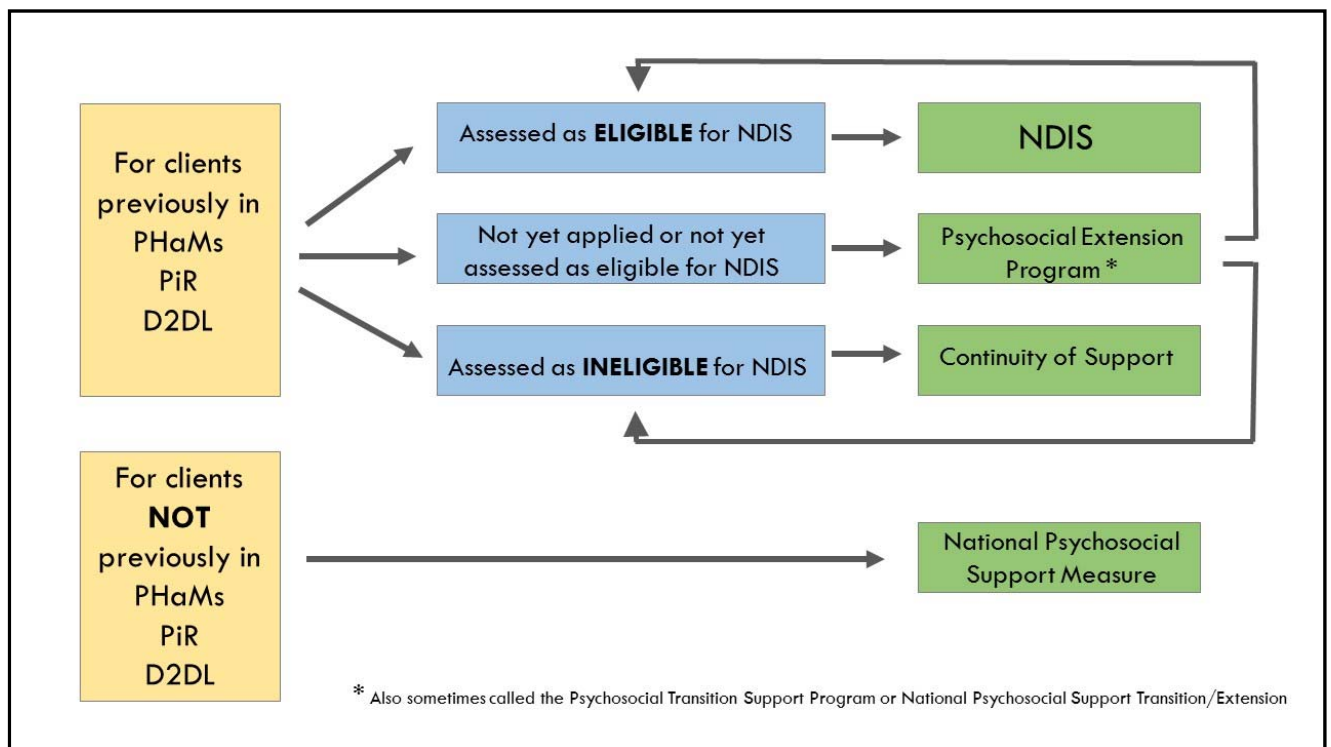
For clients previously in PHaMs PiR D2DL

Assessed as **ELIGIBLE** for NDIS

NDIS

Not yet applied or not yet assessed as eligible for NDIS

Psychosocial Extension Program *

Assessed as **INELIGIBLE** for NDIS

Continuity of Support

For clients **NOT** previously in PHaMs PiR D2DL

National Psychosocial Support Measure

* Also sometimes called the Psychosocial Transition Support Program or National Psychosocial Support Transition/Extension